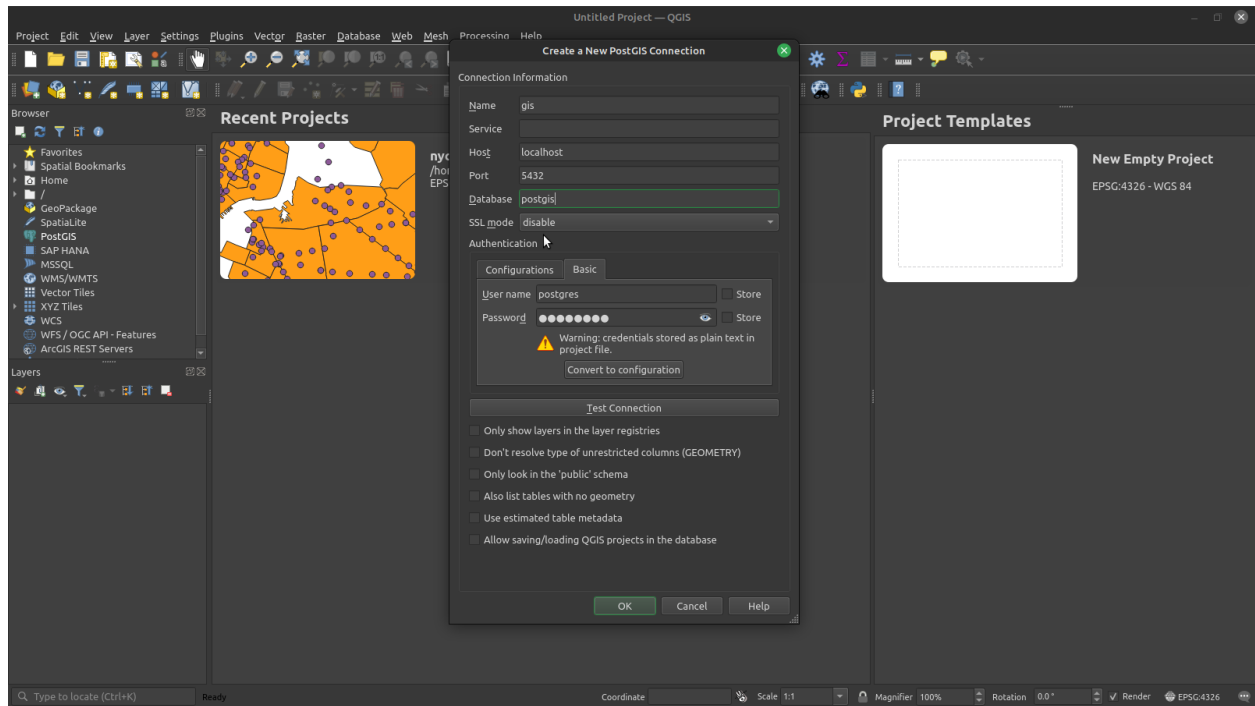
Untitled Project — QGIS

Project Edit View Layer Settings Plugins Vector Raster Database Web Mesh Processing Help

Create a New PostGIS Connection

Connection Information

Name gis
Service
Host localhost
Port 5432
Database postgis
SSL mode disable
Authentication

Configurations Basic

User name postgres Store
Password ●●●●●●●● Store

Warning: credentials stored as plain text in project file.

Convert to configuration

Test Connection

Only show layers in the layer registries
Don't resolve type of unrestricted columns (GEOMETRY)
Only look in the 'public' schema
Also list tables with no geometry
Use estimated table metadata
Allow saving/loading QGIS projects in the database

OK Cancel Help

Browser
Favorites
Spatial Bookmarks
Home
/
GeoPackage
SpatiaLite
PostGIS
SAP HANA
MSSQL
WMS/WMTS
Vector Tiles
XYZ Tiles
WCS
WFS / OGC API - Features
ArcGIS REST Servers

Layers

Recent Projects
nyc
/hou
EPS

Project Templates
New Empty Project
EPSG:4326 - WGS 84

Type to locate (Ctrl+K) Ready Coordinate Scale 1:1 Magnifier 100% Rotation 0.0 ° Render EPSG:4326